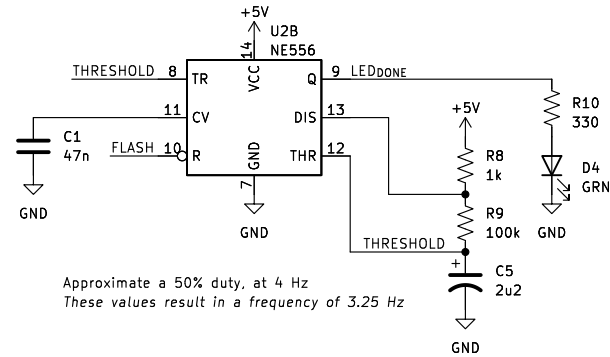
+5V
U2B
NE556
14
VCC
THRESHOLD 8 TR
Q 9 LED$_{DONE}$
R10
330
D4
GRN
GND
11 CV
DIS 13
+5V
R8
1k
C1
47n
FLASH 10 R
GND
THR 12
7
GND
GND
R9
100k
THRESHOLD
+
C5
2u2
GND
Approximate a 50% duty, at 4 Hz
These values result in a frequency of 3.25 Hz